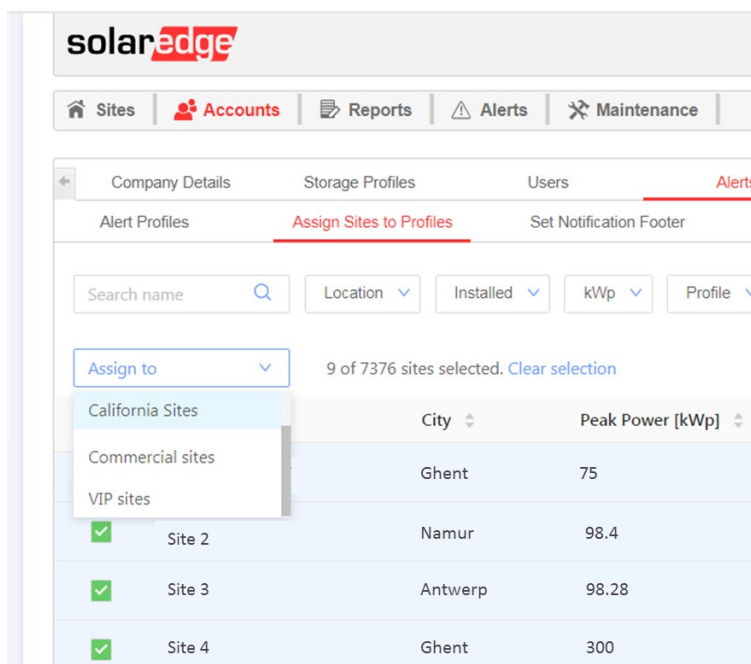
solaredge

Sites | Accounts | Reports | Alerts | Maintenance

Company Details | Storage Profiles | Users | Alerts

Alert Profiles | Assign Sites to Profiles | Set Notification Footer

Search name | Location | Installed | kWp | Profile

Assign to

9 of 7376 sites selected. Clear selection

California Sites
Commercial sites
VIP sites

| | City | Peak Power [kWp] |
|---|---|---|
| | Ghent | 75 |
| Site 2 | Namur | 98.4 |
| Site 3 | Antwerp | 98.28 |
| Site 4 | Ghent | 300 |